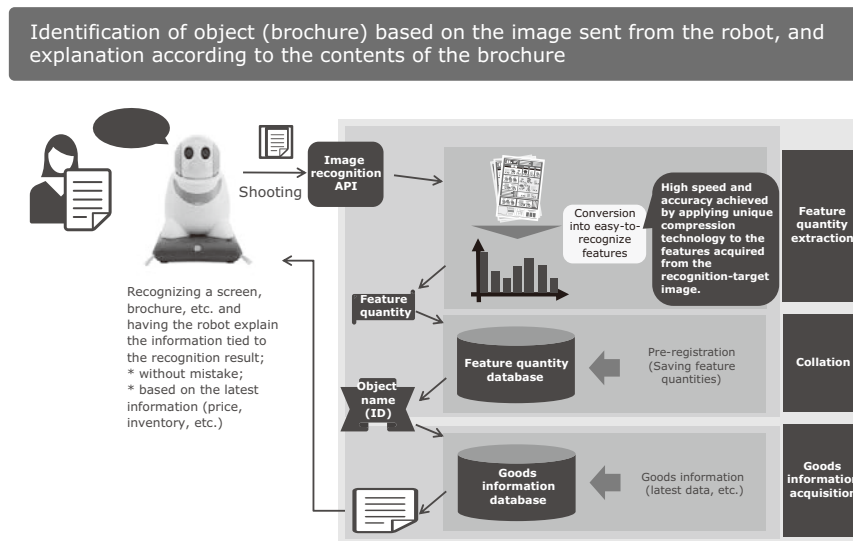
Identification of object (brochure) based on the image sent from the robot, and explanation according to the contents of the brochure

Shooting

Image recognition API

Conversion into easy-to-recognize features

High speed and accuracy achieved by applying unique compression technology to the features acquired from the recognition-target image.

Feature quantity extraction

Recognizing a screen, brochure, etc. and having the robot explain the information tied to the recognition result;
* without mistake;
* based on the latest information (price, inventory, etc.)

Feature quantity

Feature quantity database

Pre-registration (Saving feature quantities)

Collation

Object name (ID)

Goods information database

Goods information (latest data, etc.)

Goods information acquisition